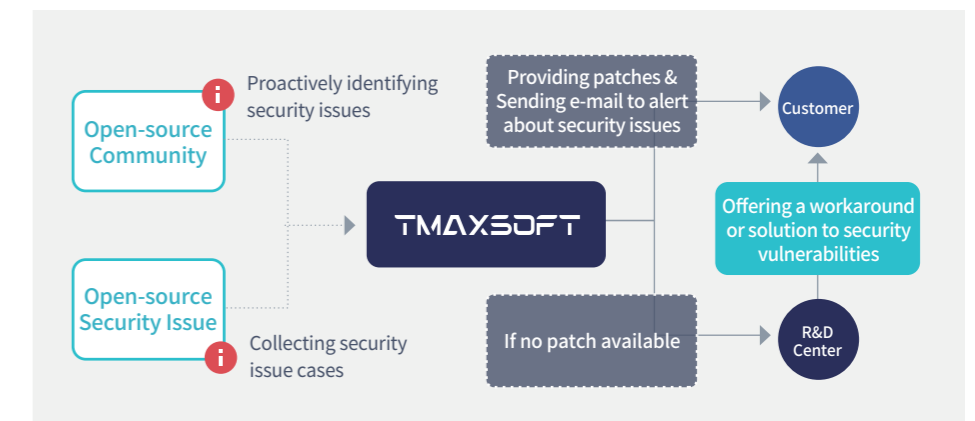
Open-source Community

Proactively identifying security issues

Open-source Security Issue

Collecting security issue cases

TMAXSOFT

Providing patches & Sending e-mail to alert about security issues

If no patch available

Customer

Offering a workaround or solution to security vulnerabilities

R&D Center